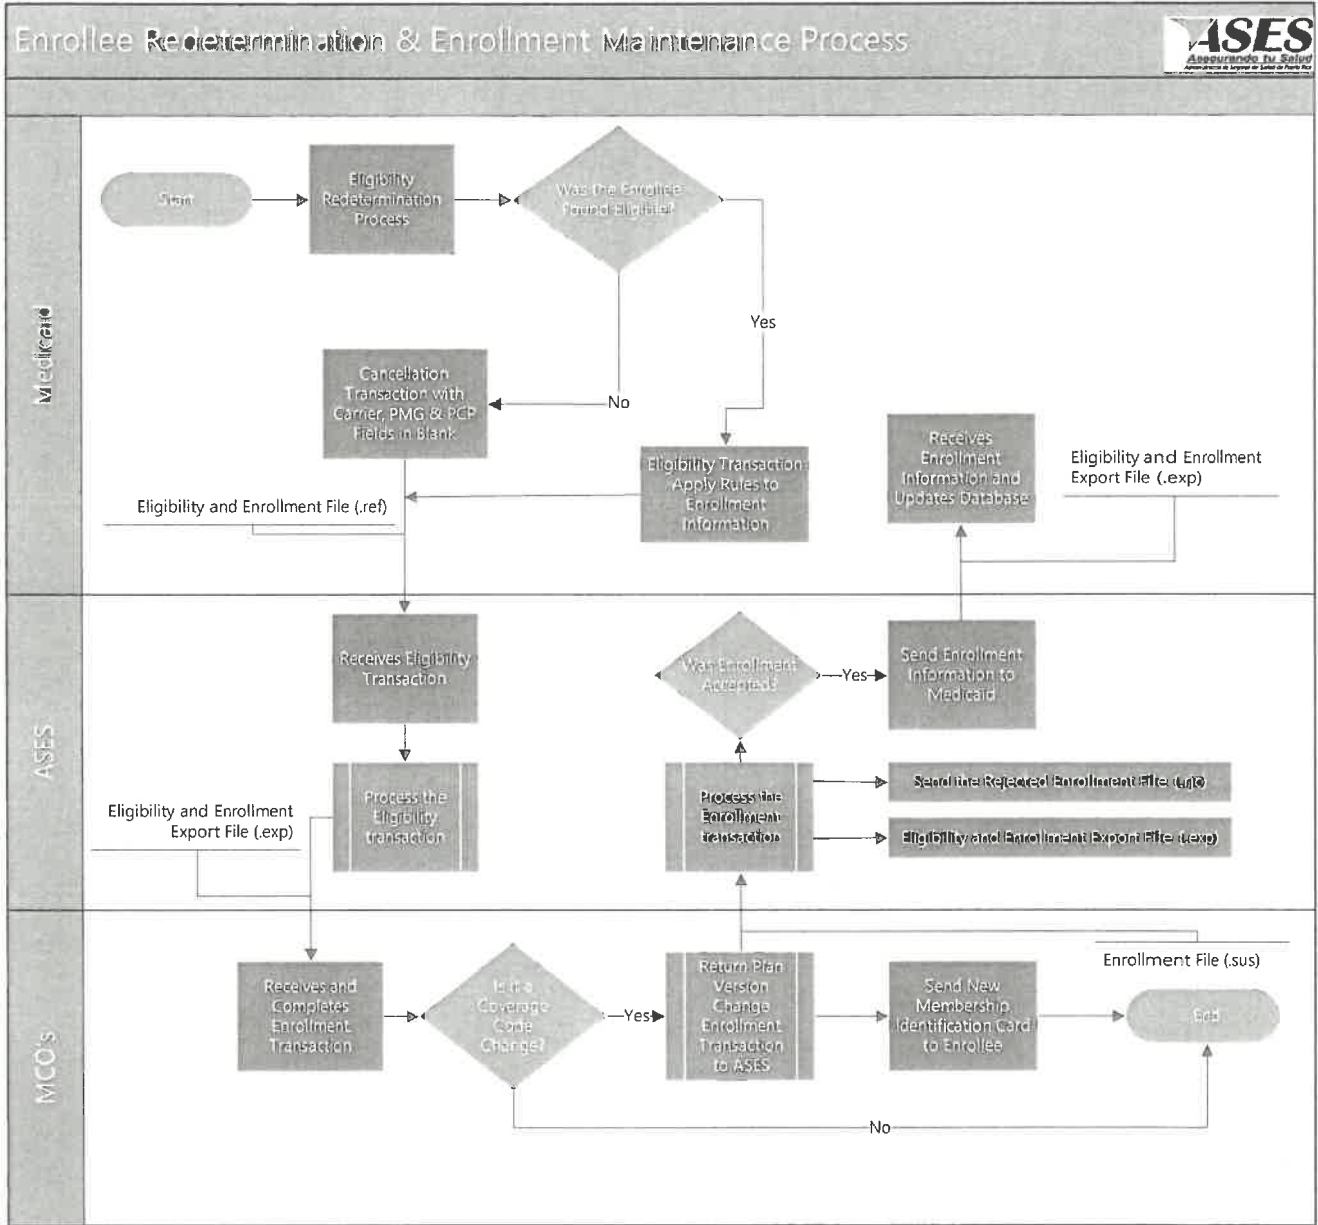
Enrollee Redetermination & Enrollment Maintenance Process

ASES
Asegurando tu Salud

Medicaid

Start

Eligibility Redetermination Process

Was the Enrollee Found Eligible?

Yes

No

Cancellation Transaction with Carrier, PMG & PCP Fields in Blank

Eligibility Transaction Apply Rules to Enrollment Information

Receives Enrollment Information and Updates Database

Eligibility and Enrollment Export File (.exp)

Eligibility and Enrollment File (.ref)

ASES

Receives Eligibility Transaction

Was Enrollment Accepted?

Yes

Send Enrollment Information to Medicaid

Process the Eligibility transaction

Process the Enrollment transaction

Send the Rejected Enrollment File (.rjt)

Eligibility and Enrollment Export File (.exp)

Eligibility and Enrollment Export File (.exp)

MCO's

Enrollment File (.sus)

Receives and Completes Enrollment Transaction

Is it a Coverage Code Change?

Yes

Return Plan Version Change Enrollment Transaction to ASES

Send New Membership Identification Card to Enrollee

End

No